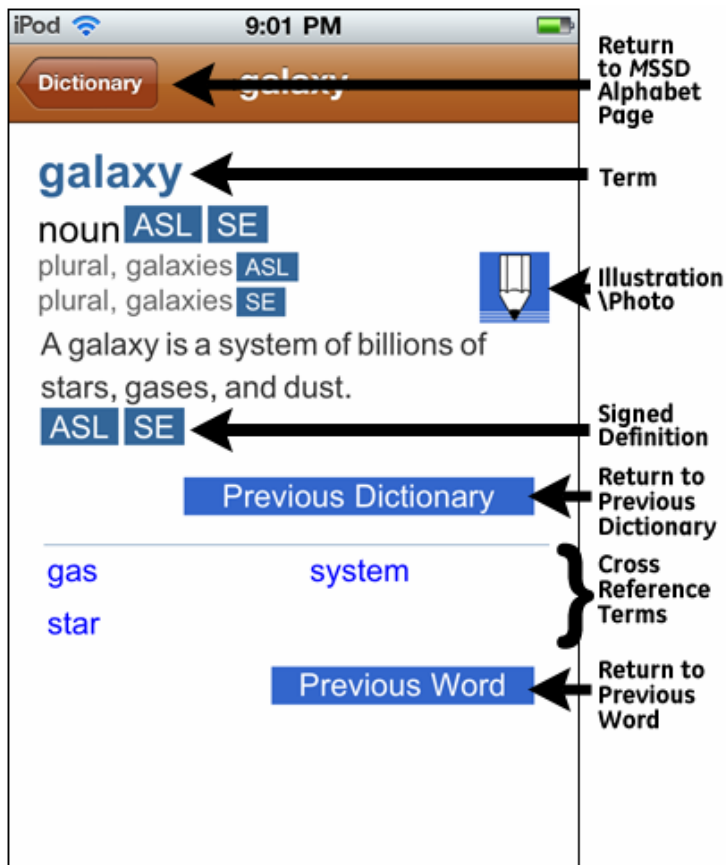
iPod 9:01 PM

Dictionary galaxy

Return to MSSD Alphabet Page

galaxy

Term

noun ASL SE

plural, galaxies ASL

plural, galaxies SE

Illustration \Photo

A galaxy is a system of billions of stars, gases, and dust.

ASL SE

Signed Definition

Previous Dictionary

Return to Previous Dictionary

gas system

star

Cross Reference Terms

Previous Word

Return to Previous Word